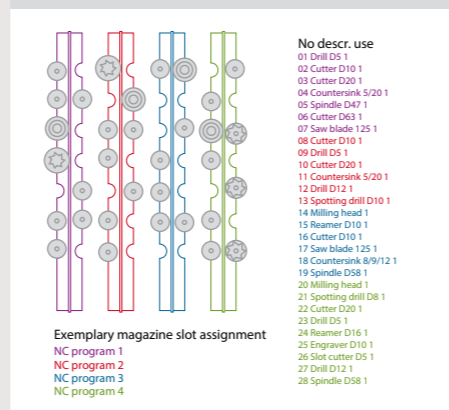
No descr. use
01 Drill D5 1
02 Cutter D10 1
03 Cutter D20 1
04 Countersink 5/20 1
05 Spindle D47 1
06 Cutter D63 1
07 Saw blade 125 1
08 Cutter D10 1
09 Drill D5 1
10 Cutter D20 1
11 Countersink 5/20 1
12 Drill D12 1
13 Spotting drill D10 1
14 Milling head 1
15 Reamer D10 1
16 Cutter D10 1
17 Saw blade 125 1
18 Countersink 8/9/12 1
19 Spindle D58 1
20 Milling head 1
21 Spotting drill D8 1
22 Cutter D20 1
23 Drill D5 1
24 Reamer D16 1
25 Engraver D10 1
26 Slot cutter D5 1
27 Drill D12 1
28 Spindle D58 1

Exemplary magazine slot assignment
NC program 1
NC program 2
NC program 3
NC program 4